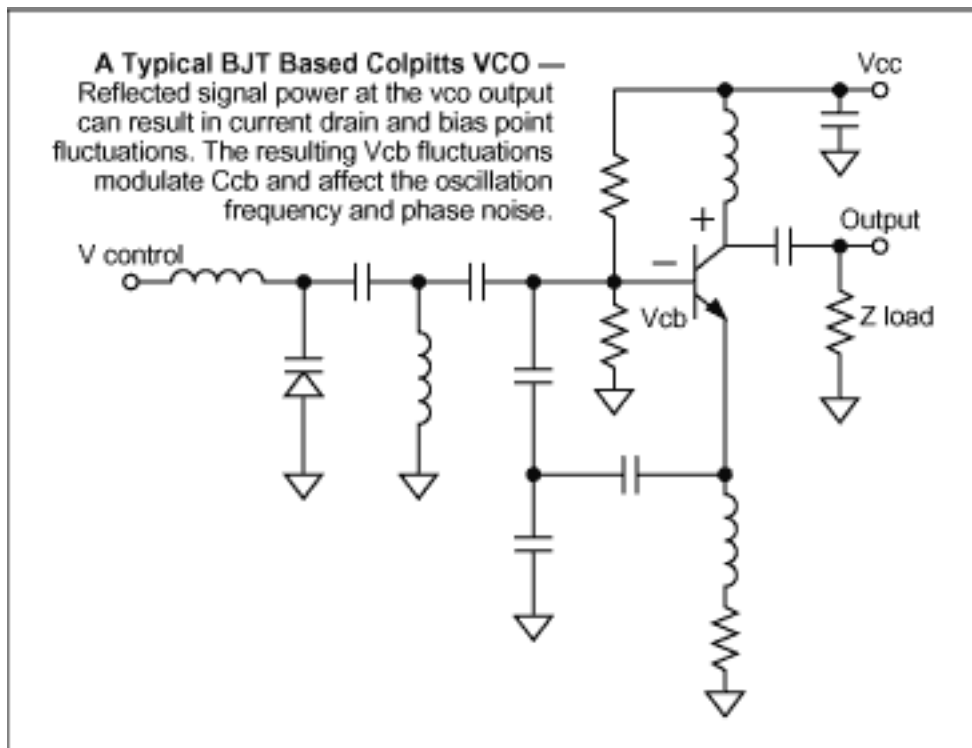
**A Typical BJT Based Colpitts VCO —** Reflected signal power at the vco output can result in current drain and bias point fluctuations. The resulting Vcb fluctuations modulate Ccb and affect the oscillation frequency and phase noise.

Vcc

+

Output

V control

−

Vcb

Z load